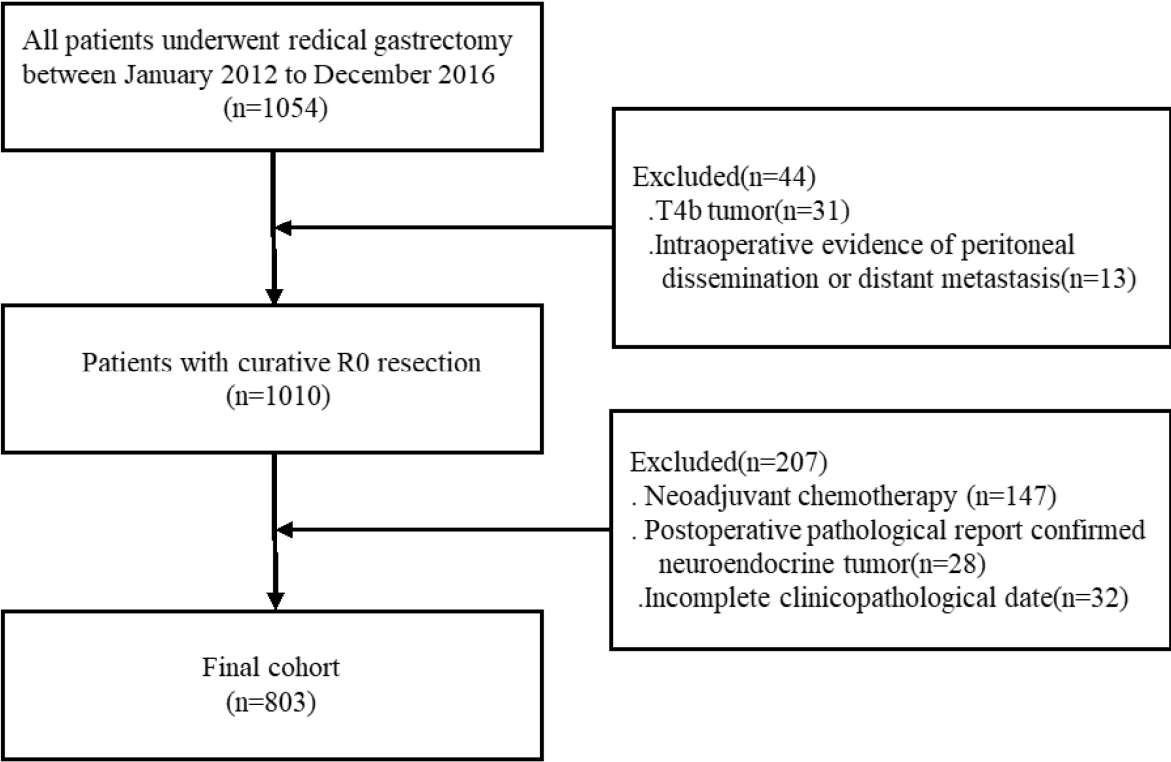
All patients underwent redical gastrectomy between January 2012 to December 2016 (n=1054)

Excluded(n=44)
.T4b tumor(n=31)
.Intraoperative evidence of peritoneal dissemination or distant metastasis(n=13)

Patients with curative R0 resection (n=1010)

Excluded(n=207)
. Neoadjuvant chemotherapy (n=147)
. Postoperative pathological report confirmed neuroendocrine tumor(n=28)
.Incomplete clinicopathological date(n=32)

Final cohort (n=803)